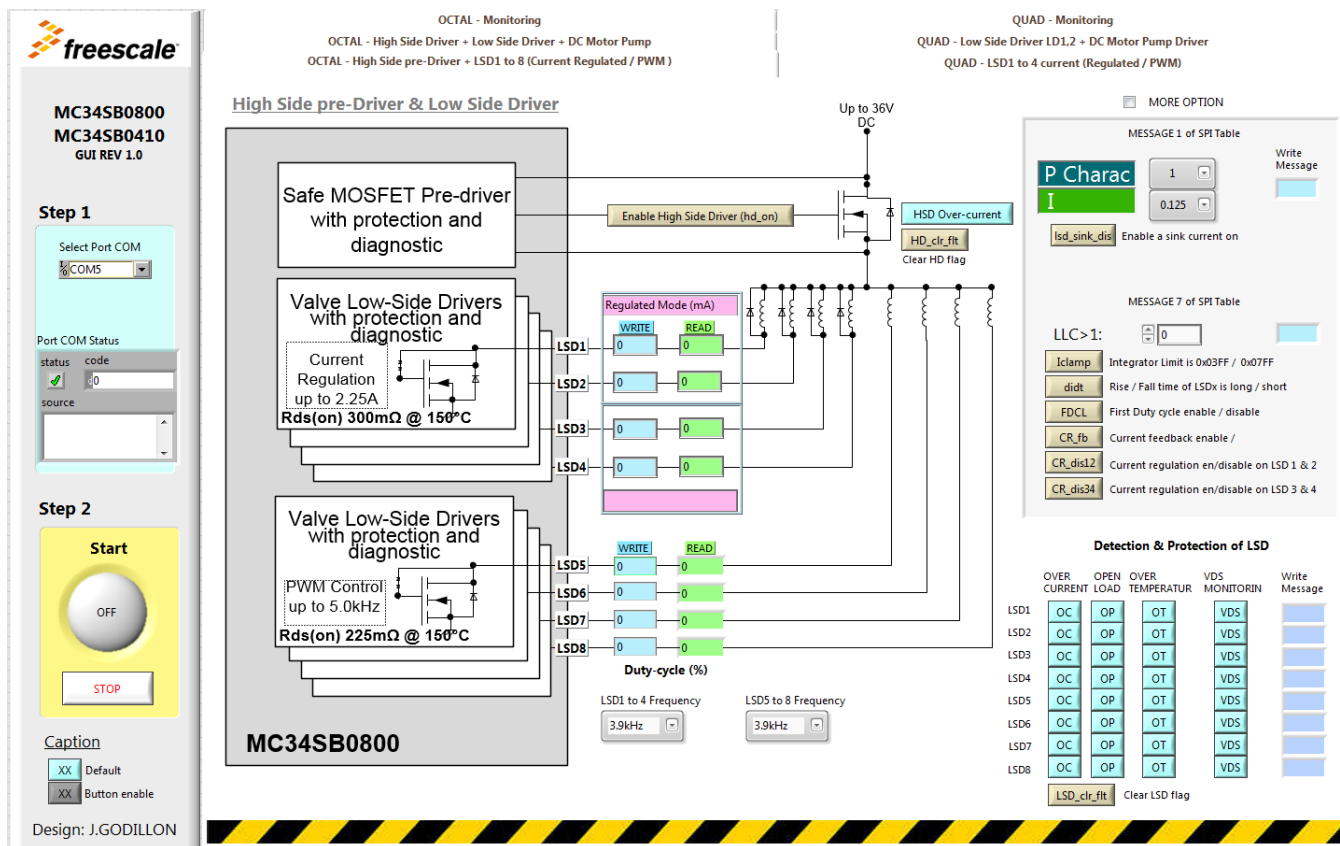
freescale

MC34SB0800
MC34SB0410
GUI REV 1.0

Step 1

Select Port COM
COM5

Port COM Status
status code
0
source

Step 2

Start
OFF
STOP

Caption
XX Default
XX Button enable

Design: J.GODILLON

OCTAL - Monitoring
OCTAL - High Side Driver + Low Side Driver + DC Motor Pump
OCTAL - High Side pre-Driver + LSD1 to 8 (Current Regulated / PWM )

QUAD - Monitoring
QUAD - Low Side Driver LD1,2 + DC Motor Pump Driver
QUAD - LSD1 to 4 current (Regulated / PWM)

High Side pre-Driver & Low Side Driver

Up to 36V DC

Safe MOSFET Pre-driver with protection and diagnostic

Enable High Side Driver (hd_on)

HSD Over-current
HD_clr_flt
Clear HD flag

Valve Low-Side Drivers with protection and diagnostic
Current Regulation up to 2.25A
Rds(on) 300mΩ @ 150°C

Regulated Mode (mA)
WRITE READ
LSD1 0 0
LSD2 0 0
LSD3 0 0
LSD4 0 0

Valve Low-Side Drivers with protection and diagnostic
PWM Control up to 5.0kHz
Rds(on) 225mΩ @ 150°C

WRITE READ
LSD5 0 0
LSD6 0 0
LSD7 0 0
LSD8 0 0
Duty-cycle (%)

LSD1 to 4 Frequency
3.9kHz
LSD5 to 8 Frequency
3.9kHz

MC34SB0800

MORE OPTION

MESSAGE 1 of SPI Table
Write Message
P Charac
I
1
0.125
lsd_sink_dis Enable a sink current on

MESSAGE 7 of SPI Table
LLC>1: 0
Iclamp Integrator Limit is 0x03FF / 0x07FF
didt Rise / Fall time of LSDx is long / short
FDCL First Duty cycle enable / disable
CR_fb Current feedback enable /
CR_dis12 Current regulation en/disable on LSD 1 & 2
CR_dis34 Current regulation en/disable on LSD 3 & 4

Detection & Protection of LSD

| | OVER CURRENT | OPEN LOAD | OVER TEMPERATUR | VDS MONITORIN | Write Message |
|---|---|---|---|---|---|
| LSD1 | OC | OP | OT | VDS | |
| LSD2 | OC | OP | OT | VDS | |
| LSD3 | OC | OP | OT | VDS | |
| LSD4 | OC | OP | OT | VDS | |
| LSD5 | OC | OP | OT | VDS | |
| LSD6 | OC | OP | OT | VDS | |
| LSD7 | OC | OP | OT | VDS | |
| LSD8 | OC | OP | OT | VDS | |

LSD_clr_flt Clear LSD flag